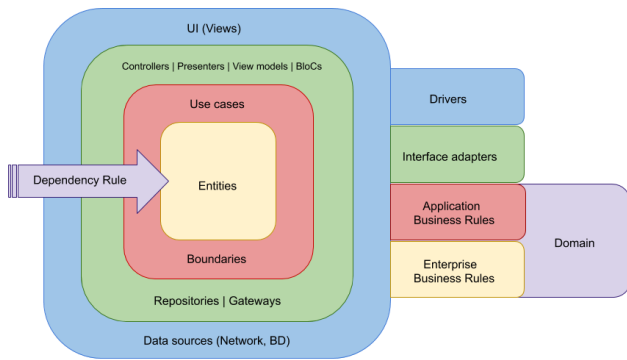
UI (Views)

Controllers | Presenters | View models | BloCs

Use cases

Dependency Rule

Entities

Boundaries

Repositories | Gateways

Data sources (Network, BD)

Drivers

Interface adapters

Application Business Rules

Enterprise Business Rules

Domain